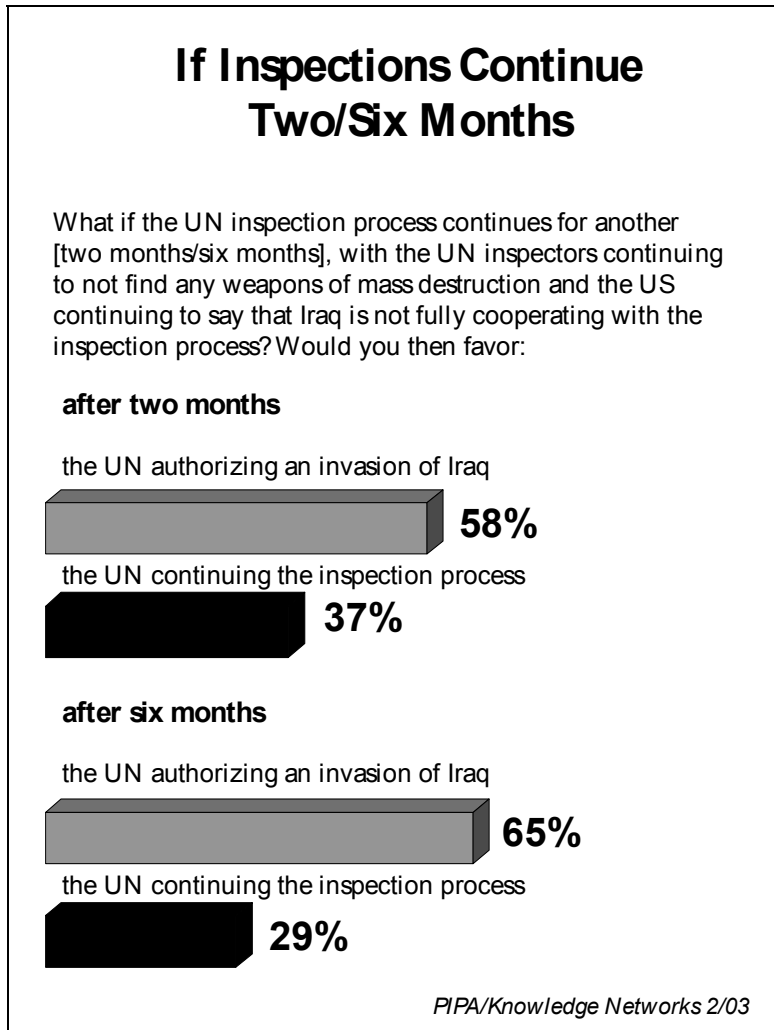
If Inspections Continue Two/Six Months

What if the UN inspection process continues for another [two months/six months], with the UN inspectors continuing to not find any weapons of mass destruction and the US continuing to say that Iraq is not fully cooperating with the inspection process? Would you then favor:

after two months

the UN authorizing an invasion of Iraq

58%

the UN continuing the inspection process

37%

after six months

the UN authorizing an invasion of Iraq

65%

the UN continuing the inspection process

29%

PIPA/Knowledge Networks 2/03